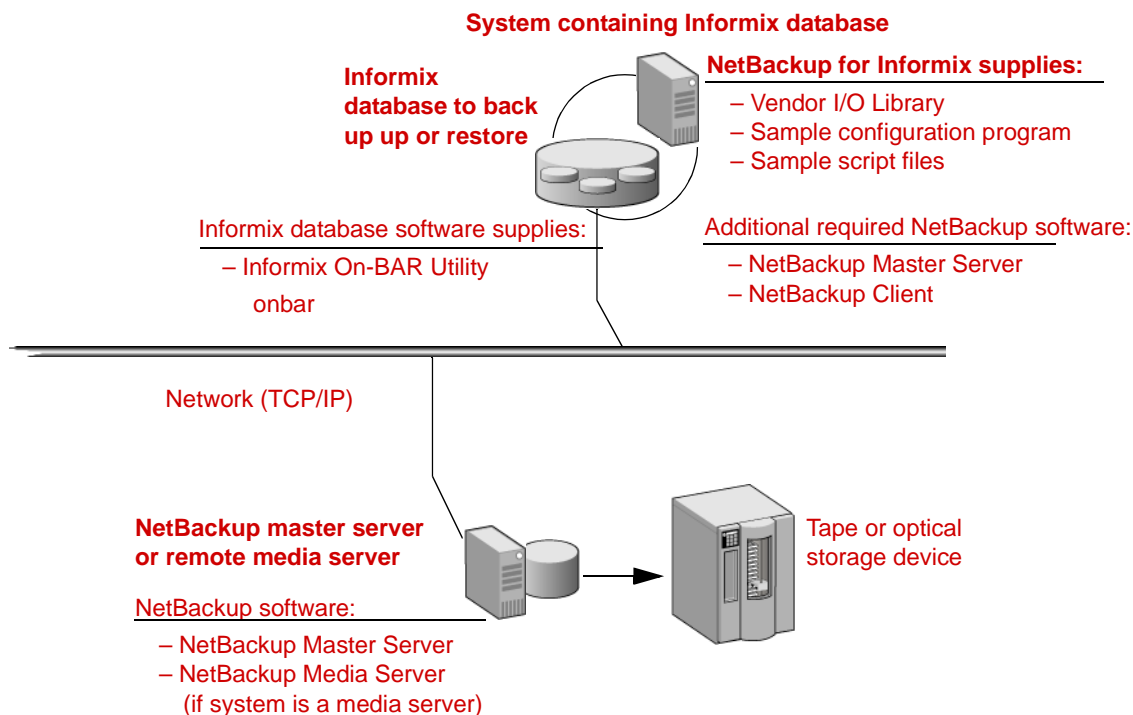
System containing Informix database

Informix database to back up up or restore

NetBackup for Informix supplies:

– Vendor I/O Library
– Sample configuration program
– Sample script files

Informix database software supplies:

– Informix On-BAR Utility
onbar

Additional required NetBackup software:

– NetBackup Master Server
– NetBackup Client

Network (TCP/IP)

NetBackup master server or remote media server

NetBackup software:

– NetBackup Master Server
– NetBackup Media Server (if system is a media server)

Tape or optical storage device